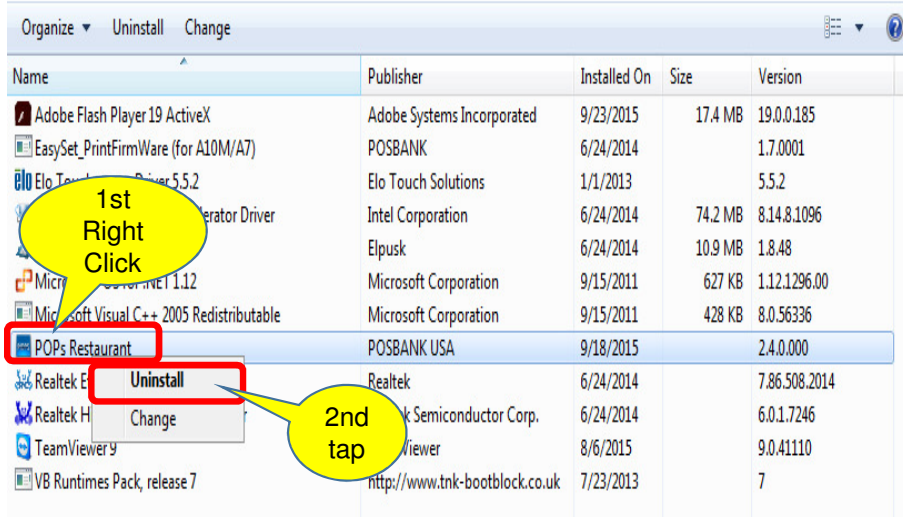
Organize ▾ Uninstall Change

| Name | Publisher | Installed On | Size | Version |
|---|---|---|---|---|
| Adobe Flash Player 19 ActiveX | Adobe Systems Incorporated | 9/23/2015 | 17.4 MB | 19.0.0.185 |
| EasySet_PrintFirmWare (for A10M/A7) | POSBANK | 6/24/2014 | | 1.7.0001 |
| Elo Tou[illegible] Driver 5.5.2 | Elo Touch Solutions | 1/1/2013 | | 5.5.2 |
| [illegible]erator Driver | Intel Corporation | 6/24/2014 | 74.2 MB | 8.14.8.1096 |
| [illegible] | Elpusk | 6/24/2014 | 10.9 MB | 1.8.48 |
| Micr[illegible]NET 1.12 | Microsoft Corporation | 9/15/2011 | 627 KB | 1.12.1296.00 |
| Mic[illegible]oft Visual C++ 2005 Redistributable | Microsoft Corporation | 9/15/2011 | 428 KB | 8.0.56336 |
| POPs Restaurant | POSBANK USA | 9/18/2015 | | 2.4.0.000 |
| Realtek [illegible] | Realtek | 6/24/2014 | | 7.86.508.2014 |
| Realtek H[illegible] | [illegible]k Semiconductor Corp. | 6/24/2014 | | 6.0.1.7246 |
| TeamViewer 9 | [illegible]Viewer | 8/6/2015 | | 9.0.41110 |
| VB Runtimes Pack, release 7 | http://www.tnk-bootblock.co.uk | 7/23/2013 | | 7 |

1st Right Click

Uninstall
Change

2nd tap